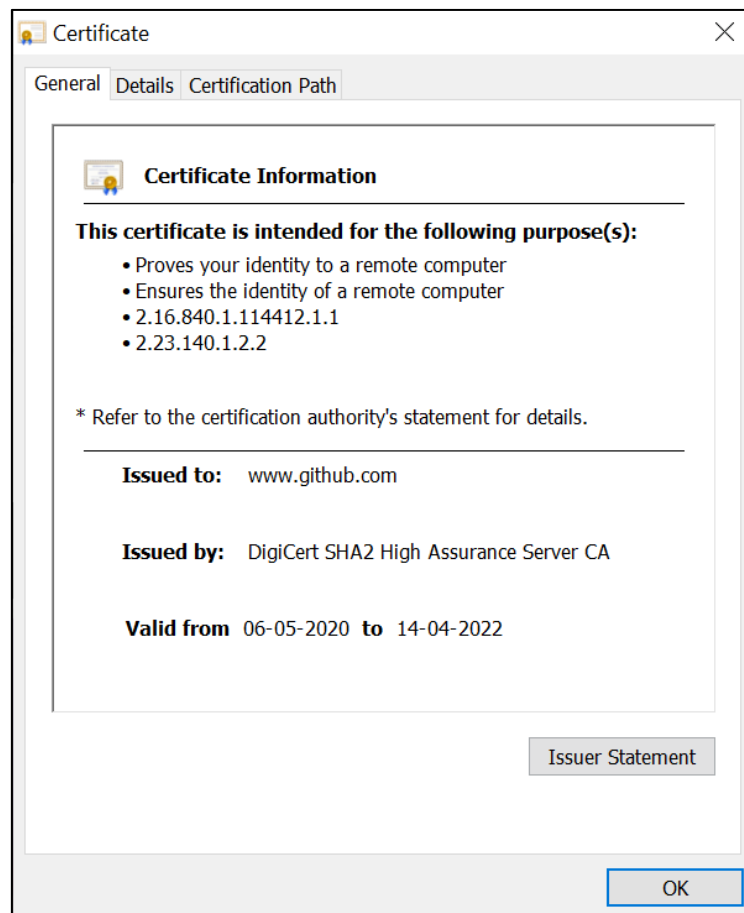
Certificate

General Details Certification Path

Certificate Information

This certificate is intended for the following purpose(s):

• Proves your identity to a remote computer
• Ensures the identity of a remote computer
• 2.16.840.1.114412.1.1
• 2.23.140.1.2.2

* Refer to the certification authority's statement for details.

Issued to: www.github.com

Issued by: DigiCert SHA2 High Assurance Server CA

Valid from 06-05-2020 to 14-04-2022

Issuer Statement

OK